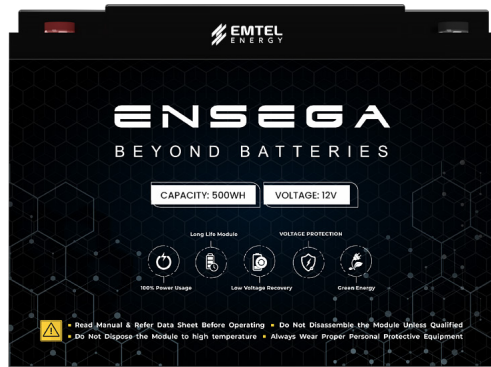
EMTEL
ENERGY

ENSEGA
BEYOND BATTERIES

CAPACITY: 500WH
VOLTAGE: 12V

Long Life Module
VOLTAGE PROTECTION
100% Power Usage
Low Voltage Recovery
Green Energy

■ Read Manual & Refer Data Sheet Before Operating ■ Do Not Disassemble the Module Unless Qualified
■ Do Not Dispose the Module to high temperature ■ Always Wear Proper Personal Protective Equipment